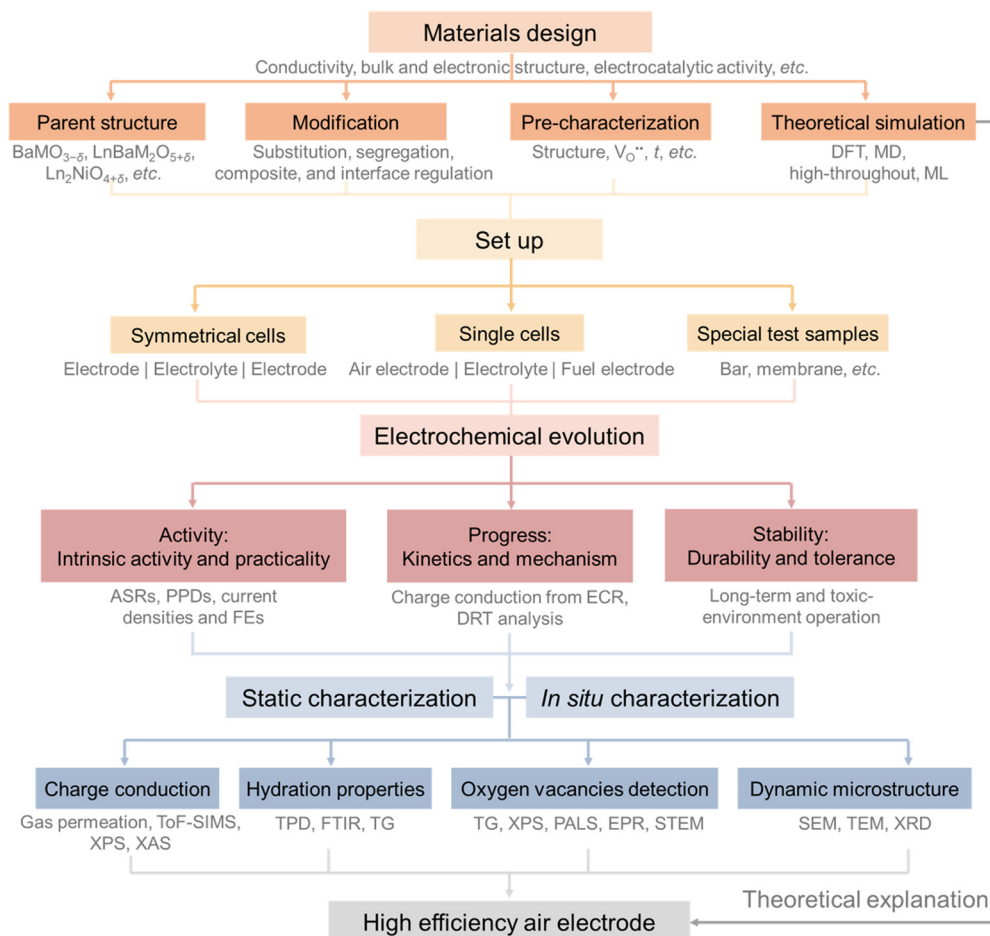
Materials design

Conductivity, bulk and electronic structure, electrocatalytic activity, *etc.*

Parent structure

$BaMO_{3-\delta}$, $LnBaM_2O_{5+\delta}$, $Ln_2NiO_{4+\delta}$, *etc.*

Modification

Substitution, segregation, composite, and interface regulation

Pre-characterization

Structure, $V_O^{\bullet\bullet}$, *t*, *etc.*

Theoretical simulation

DFT, MD, high-throughout, ML

Set up

Symmetrical cells

Electrode | Electrolyte | Electrode

Single cells

Air electrode | Electrolyte | Fuel electrode

Special test samples

Bar, membrane, *etc.*

Electrochemical evolution

Activity: Intrinsic activity and practicality

ASRs, PPDs, current densities and FEs

Progress: Kinetics and mechanism

Charge conduction from ECR, DRT analysis

Stability: Durability and tolerance

Long-term and toxic-environment operation

Static characterization

*In situ* characterization

Charge conduction

Gas permeation, ToF-SIMS, XPS, XAS

Hydration properties

TPD, FTIR, TG

Oxygen vacancies detection

TG, XPS, PALS, EPR, STEM

Dynamic microstructure

SEM, TEM, XRD

Theoretical explanation

High efficiency air electrode